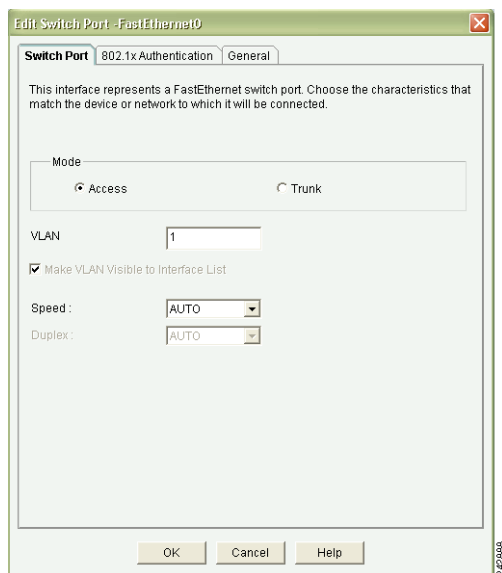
Edit Switch Port -FastEthernet0

Switch Port | 802.1x Authentication | General

This interface represents a FastEthernet switch port. Choose the characteristics that match the device or network to which it will be connected.

Mode

Access

Trunk

VLAN 1

Make VLAN Visible to Interface List

Speed : AUTO

Duplex : AUTO

OK Cancel Help

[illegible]